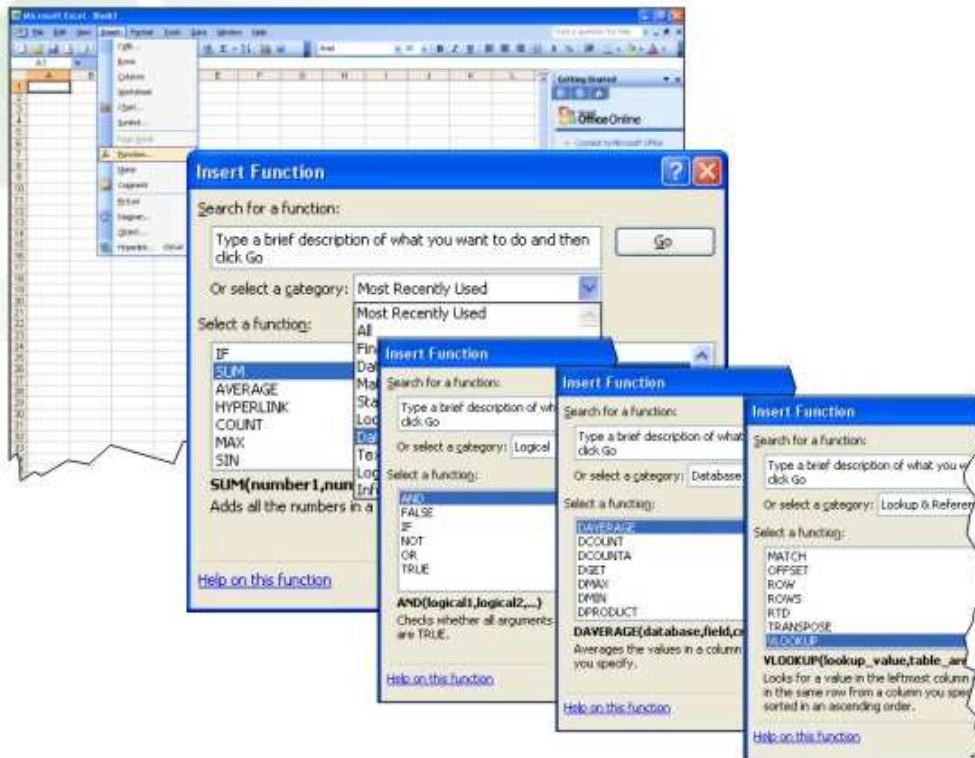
Microsoft Excel - Book1

File Edit View Insert Format Tools Data Window Help

Cells...
Rows
Columns
Worksheet
Chart...
Symbol...
Page Break
Function...
Name
Comment
Picture
Diagram...
Object...
Hyperlink... Ctrl+K

Getting Started

Office Online

Insert Function

Search for a function:

Type a brief description of what you want to do and then click Go

Go

Or select a category: Most Recently Used

Most Recently Used
All
Fin
Dat
Ma
Sta
Loo
Dat
Tex
Log
Inf

Select a function:

IF
SUM
AVERAGE
HYPERLINK
COUNT
MAX
SIN

SUM(number1,num

Adds all the numbers in a

Help on this function

Insert Function

Search for a function:

Type a brief description of wha click Go

Or select a category: Logical

Select a function:

AND
FALSE
IF
NOT
OR
TRUE

AND(logical1,logical2,...)

Checks whether all arguments are TRUE.

Help on this function

Insert Function

Search for a function:

Type a brief description of what click Go

Or select a category: Database

Select a function:

DAVERAGE
DCOUNT
DCOUNTA
DGET
DMAX
DMIN
DPRODUCT

DAVERAGE(database,field,cr

Averages the values in a column you specify.

Help on this function

Insert Function

Search for a function:

Type a brief description of what you w click Go

Or select a category: Lookup & Referen

Select a function:

MATCH
OFFSET
ROW
ROWS
RTD
TRANSPOSE
VLOOKUP

VLOOKUP(lookup_value,table_arr

Looks for a value in the leftmost column in the same row from a column you spe sorted in an ascending order.

Help on this function